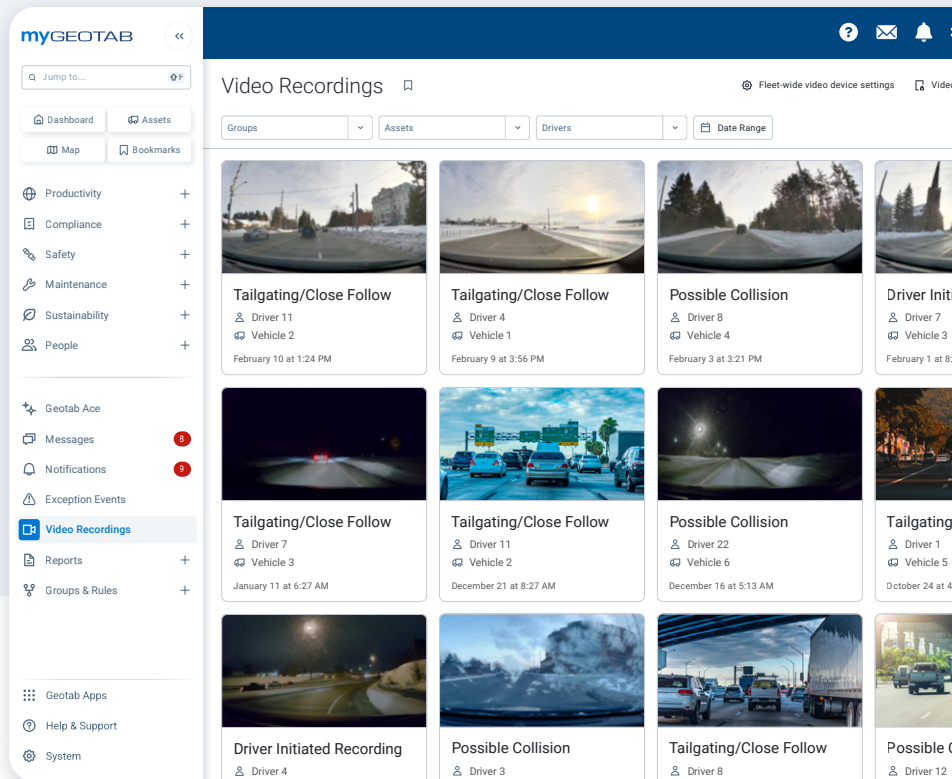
myGEOTAB

Jump to...

Dashboard
Assets
Map
Bookmarks

Productivity
Compliance
Safety
Maintenance
Sustainability
People

Geotab Ace
Messages 8
Notifications 9
Exception Events
Video Recordings
Reports
Groups & Rules

Geotab Apps
Help & Support
System

Video Recordings

Fleet-wide video device settings
Vide

Groups
Assets
Drivers
Date Range

Tailgating/Close Follow
Driver 11
Vehicle 2
February 10 at 1:24 PM

Tailgating/Close Follow
Driver 4
Vehicle 1
February 9 at 3:56 PM

Possible Collision
Driver 8
Vehicle 4
February 3 at 3:21 PM

Driver Initi
Driver 7
Vehicle 3
February 1 at 8

Tailgating/Close Follow
Driver 7
Vehicle 3
January 11 at 6:27 AM

Tailgating/Close Follow
Driver 11
Vehicle 2
December 21 at 8:27 AM

Possible Collision
Driver 22
Vehicle 6
December 16 at 5:13 AM

Tailgating
Driver 1
Vehicle 5
October 24 at 4

Driver Initiated Recording
Driver 4

Possible Collision
Driver 3

Tailgating/Close Follow
Driver 8

Possible C
Driver 12